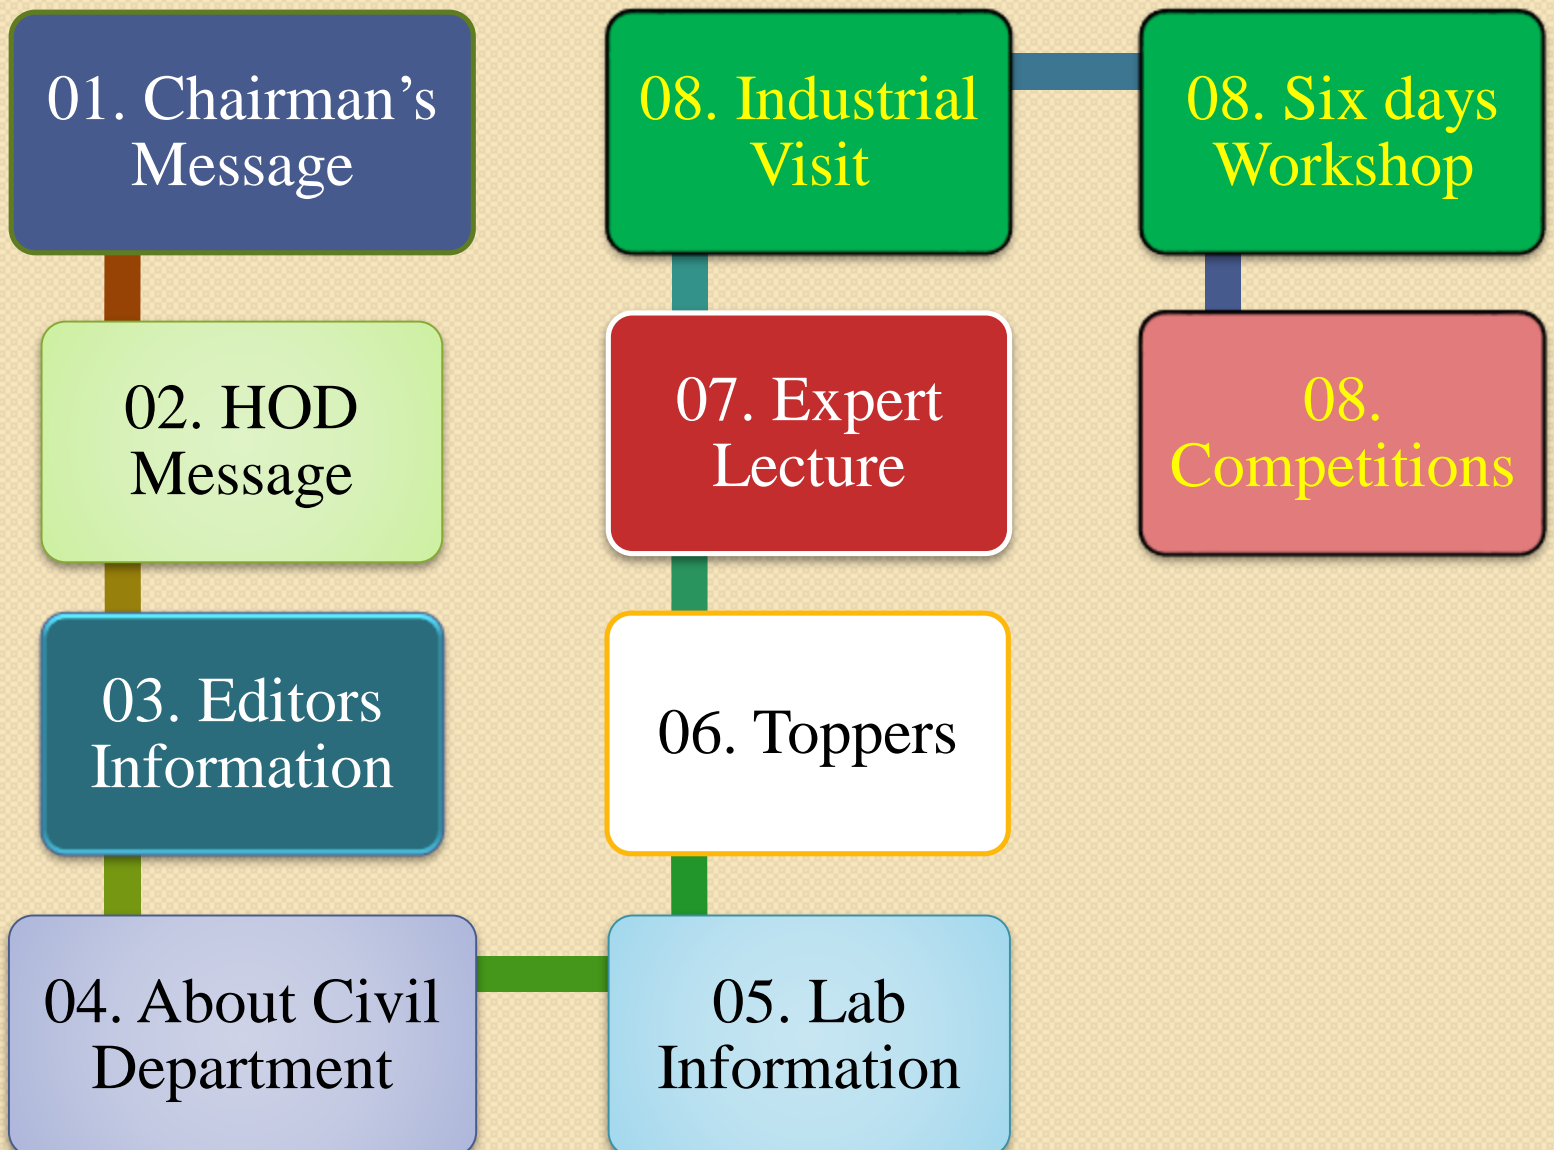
01. Chairman’s Message

02. HOD Message

03. Editors Information

04. About Civil Department

05. Lab Information

06. Toppers

07. Expert Lecture

08. Industrial Visit

08. Six days Workshop

08. Competitions